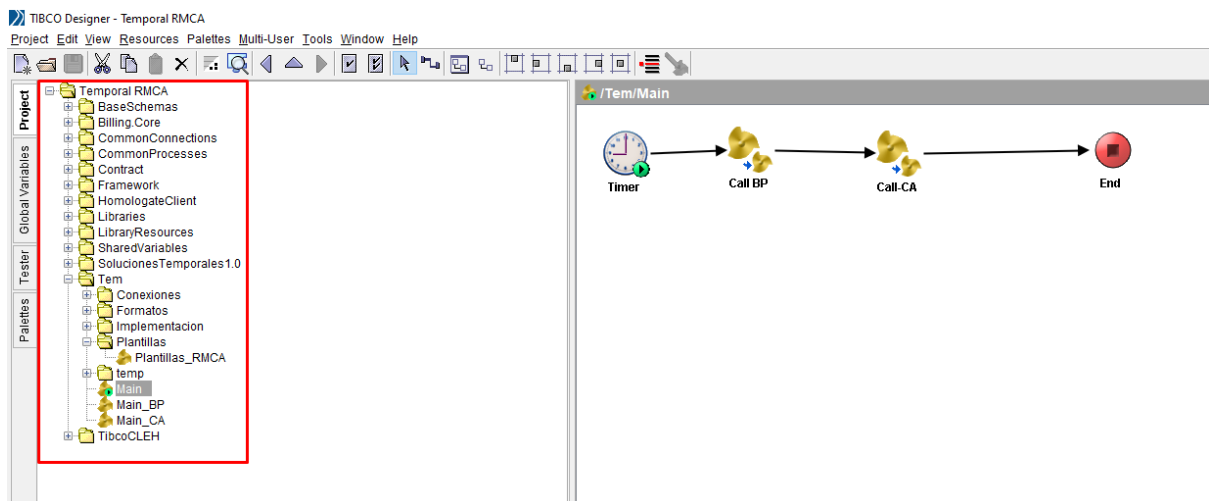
TIBCO Designer - Temporal RMCA
Project Edit View Resources Palettes Multi-User Tools Window Help

Project
Global Variables
Tester
Palettes

Temporal RMCA
BaseSchemas
Billing.Core
CommonConnections
CommonProcesses
Contract
Framework
HomologateClient
Libraries
LibraryResources
SharedVariables
SolucionesTemporales1.0
Tem
Conexiones
Formatos
Implementacion
Plantillas
Plantillas_RMCA
temp
Main
Main_BP
Main_CA
TibcoCLEH

/Tem/Main
Timer
Call BP
Call-CA
End